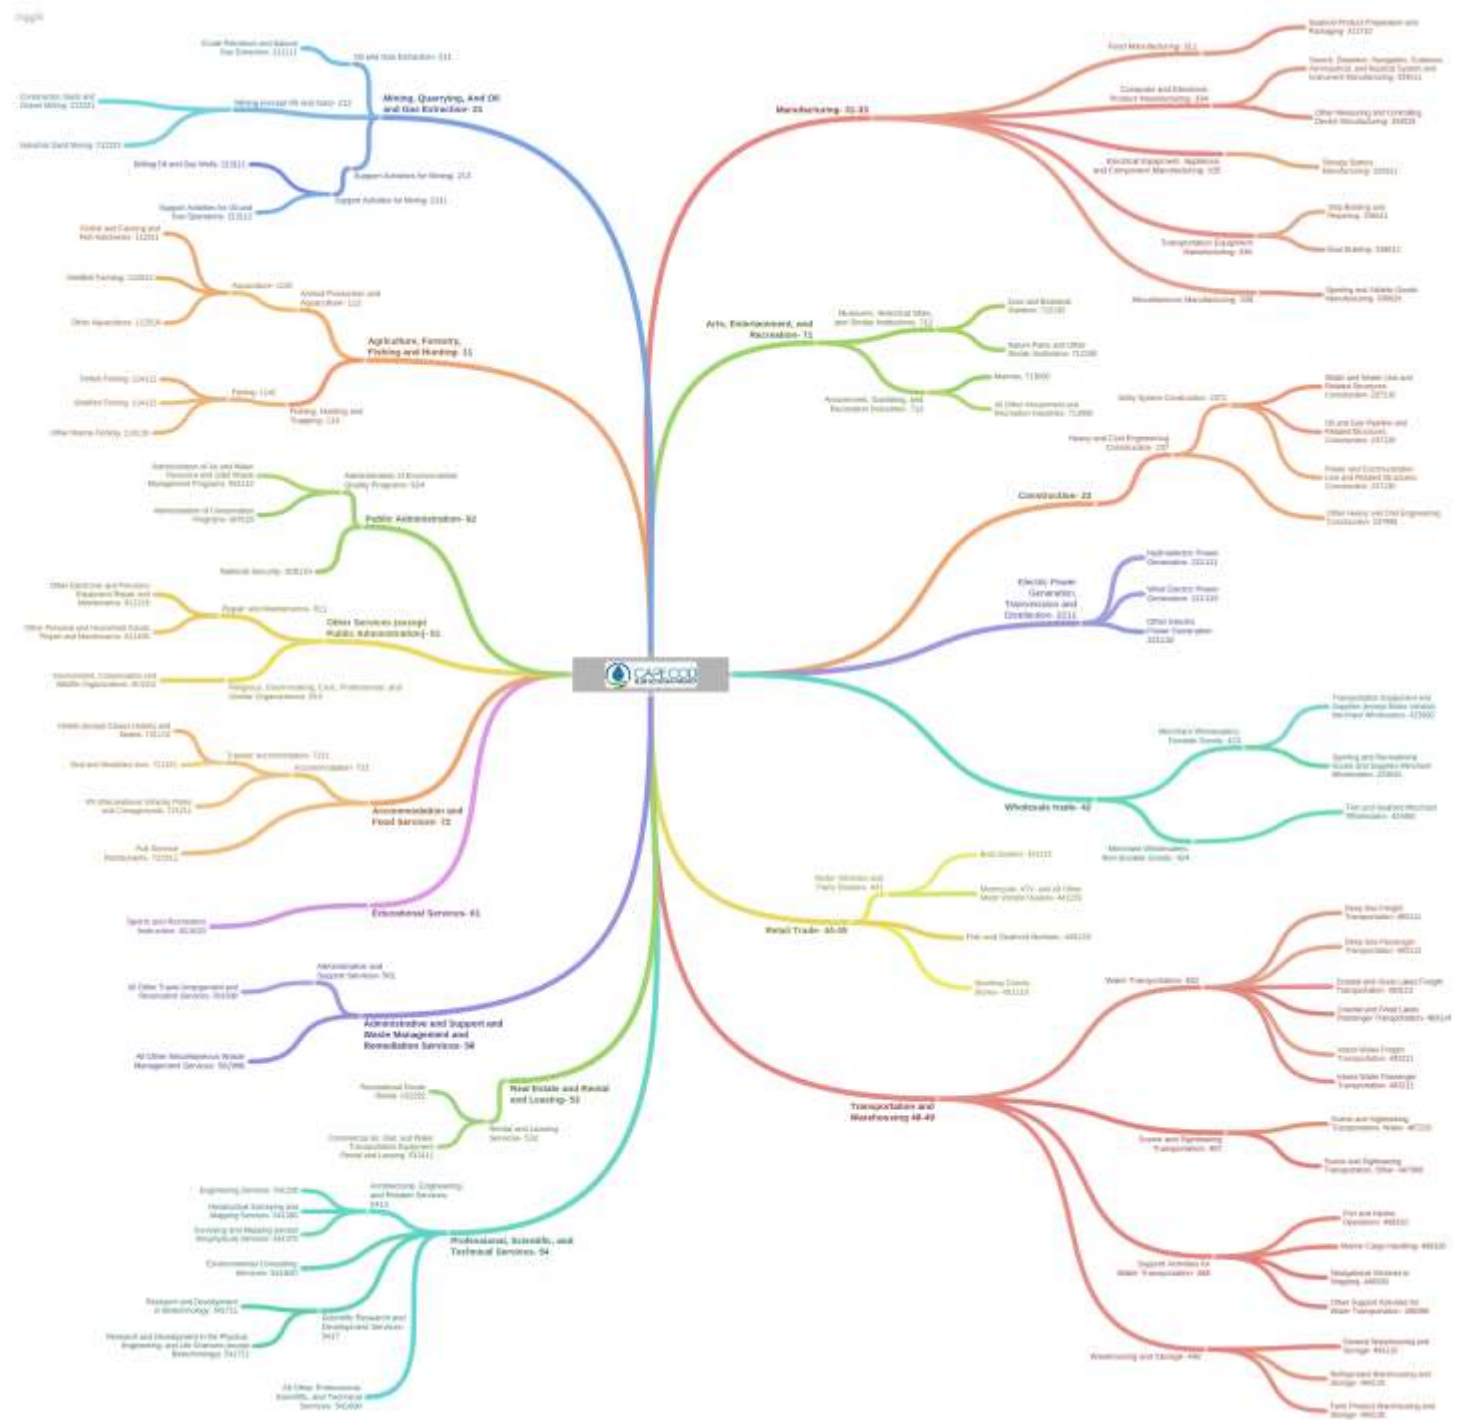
Mining, Quarrying, And Oil and Gas Extraction- 21

Oil and Gas Extraction- 211

Crude Petroleum and Natural Gas Extraction- 211111

Mining (except Oil and Gas)- 212

Construction Sand and Gravel Mining- 212321

Industrial Sand Mining- 212322

Support Activities for Mining- 213

Support Activities for Mining- 2131

Drilling Oil and Gas Wells- 213111

Support Activities for Oil and Gas Operations- 213112

Agriculture, Forestry, Fishing and Hunting- 11

Animal Production and Aquaculture- 112

Aquaculture- 1125

Finfish and Farming and Fish Hatcheries- 112511

Shellfish Farming- 112512

Other Aquaculture- 112519

Fishing, Hunting and Trapping- 114

Fishing- 1141

Finfish Fishing- 114111

Shellfish Fishing- 114112

Other Marine Fishing- 114119

Public Administration- 92

Administration of Environmental Quality Programs- 924

Administration of Air and Water Resource and Solid Waste Management Programs- 924110

Administration of Conservation Programs- 924120

National Security- 928110

Other Services (except Public Administration)- 81

Repair and Maintenance- 811

Other Electronic and Precision Equipment Repair and Maintenance- 811219

Other Personal and Household Goods Repair and Maintenance- 811490

Religious, Grantmaking, Civic, Professional, and Similar Organizations- 813

Environment, Conservation and Wildlife Organizations- 813312

Accommodation and Food Services- 72

Accommodation- 721

Traveler Accommodation- 7211

Hotels (except Casino Hotels) and Motels- 721110

Bed-and-Breakfast Inns- 721191

RV (Recreational Vehicle) Parks and Campgrounds- 721211

Full-Service Restaurants- 722511

Educational Services- 61

Sports and Recreation Instruction- 611620

Administrative and Support and Waste Management and Remediation Services- 56

Administrative and Support Services- 561

All Other Travel Arrangement and Reservation Services- 561599

All Other Miscellaneous Waste Management Services- 562998

Real Estate and Rental and Leasing- 53

Rental and Leasing Services- 532

Recreational Goods Rental- 532284

Commercial Air, Rail, and Water Transportation Equipment Rental and Leasing- 532411

Professional, Scientific, and Technical Services- 54

Architectural, Engineering, and Related Services- 5413

Engineering Services- 541330

Geophysical Surveying and Mapping Services- 541360

Surveying and Mapping (except Geophysical) Services- 541370

Environmental Consulting Services- 541620

Scientific Research and Development Services- 5417

Research and Development in Biotechnology- 541711

Research and Development in the Physical, Engineering, and Life Sciences (except Biotechnology)- 541712

All Other Professional, Scientific, and Technical Services- 541990

Manufacturing- 31-33

Food Manufacturing- 311

Seafood Product Preparation and Packaging- 311710

Computer and Electronic Product Manufacturing- 334

Search, Detection, Navigation, Guidance, Aeronautical, and Nautical System and Instrument Manufacturing- 334511

Other Measuring and Controlling Device Manufacturing- 334519

Electrical Equipment, Appliance and Component Manufacturing- 335

Storage Battery Manufacturing- 335911

Transportation Equipment Manufacturing- 336

Ship Building and Repairing- 336611

Boat Building- 336612

Miscellaneous Manufacturing- 339

Sporting and Athletic Goods Manufacturing- 339920

Arts, Entertainment, and Recreation- 71

Museums, Historical Sites, and Similar Institutions- 712

Zoos and Botanical Gardens- 712130

Nature Parks and Other Similar Institutions- 712190

Amusement, Gambling, and Recreation Industries- 713

Marinas- 713930

All Other Amusement and Recreation Industries- 713990

Construction- 23

Heavy and Civil Engineering Construction- 237

Utility System Construction- 2371

Water and Sewer Line and Related Structures Construction- 237110

Oil and Gas Pipeline and Related Structures Construction- 237120

Power and Communication Line and Related Structures Construction- 237130

Other Heavy and Civil Engineering Construction- 237990

Electric Power Generation, Transmission and Distribution- 2211

Hydroelectric Power Generation- 221111

Wind Electric Power Generation- 221115

Other Electric Power Generation- 221118

Wholesale trade- 42

Merchant Wholesalers, Durable Goods- 423

Transportation Equipment and Supplies (except Motor Vehicle) Merchant Wholesalers- 423860

Sporting and Recreational Goods and Supplies Merchant Wholesalers- 423910

Merchant Wholesalers, Non-Durable Goods- 424

Fish and Seafood Merchant Wholesalers- 424460

Retail Trade- 44-45

Motor Vehicle and Parts Dealers- 441

Boat Dealers- 441222

Motorcycle, ATV, and All Other Motor Vehicle Dealers- 441228

Fish and Seafood Markets- 445220

Sporting Goods Stores- 451110

Transportation and Warehousing 48-49

Water Transportation- 483

Deep Sea Freight Transportation- 483111

Deep Sea Passenger Transportation- 483112

Coastal and Great Lakes Freight Transportation- 483113

Coastal and Great Lakes Passenger Transportation- 483114

Inland Water Freight Transportation- 483211

Inland Water Passenger Transportation- 483212

Scenic and Sightseeing Transportation- 487

Scenic and Sightseeing Transportation, Water- 487210

Scenic and Sightseeing Transportation, Other- 487990

Support Activities for Water Transportation- 4883

Port and Harbor Operations- 488310

Marine Cargo Handling- 488320

Navigational Services to Shipping- 488330

Other Support Activities for Water Transportation- 488390

Warehousing and Storage- 493

General Warehousing and Storage- 493110

Refrigerated Warehousing and Storage- 493120

Farm Product Warehousing and Storage- 493130